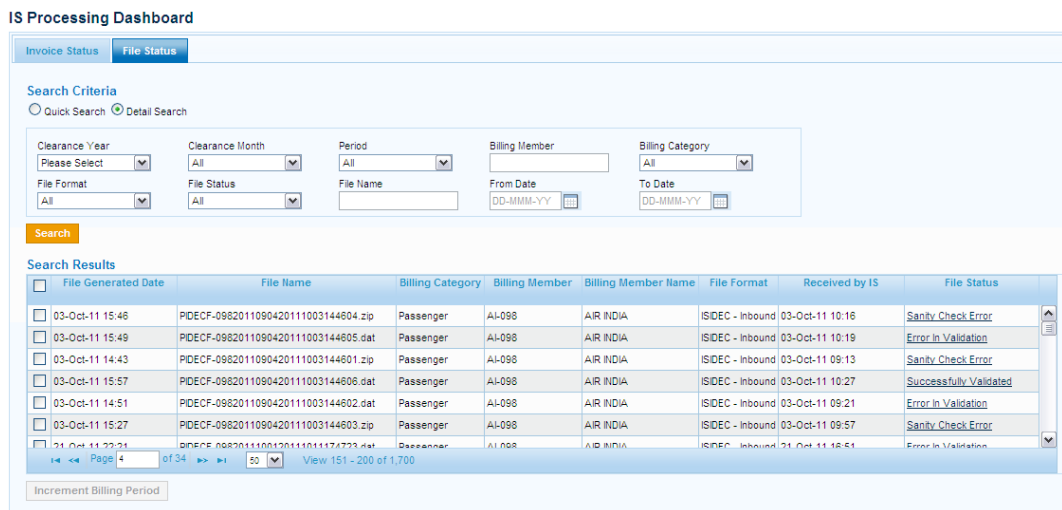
IS Processing Dashboard

Invoice Status | File Status

Search Criteria

Quick Search  Detail Search

Clearance Year
Please Select

Clearance Month
All

Period
All

Billing Member

Billing Category
All

File Format
All

File Status
All

File Name

From Date
DD-MMM-YY

To Date
DD-MMM-YY

Search

Search Results

| | File Generated Date | File Name | Billing Category | Billing Member | Billing Member Name | File Format | Received by IS | File Status |
|---|---|---|---|---|---|---|---|---|
| | 03-Oct-11 15:46 | PIDECF-09820110904201110031446­04.zip | Passenger | AI-098 | AIR INDIA | ISIDEC - Inbound | 03-Oct-11 10:16 | Sanity Check Error |
| | 03-Oct-11 15:49 | PIDECF-0982011090420111003144605.dat | Passenger | AI-098 | AIR INDIA | ISIDEC - Inbound | 03-Oct-11 10:19 | Error In Validation |
| | 03-Oct-11 14:43 | PIDECF-0982011090420111003144601.zip | Passenger | AI-098 | AIR INDIA | ISIDEC - Inbound | 03-Oct-11 09:13 | Sanity Check Error |
| | 03-Oct-11 15:57 | PIDECF-0982011090420111003144606.dat | Passenger | AI-098 | AIR INDIA | ISIDEC - Inbound | 03-Oct-11 10:27 | Successfully Validated |
| | 03-Oct-11 14:51 | PIDECF-0982011090420111003144602.dat | Passenger | AI-098 | AIR INDIA | ISIDEC - Inbound | 03-Oct-11 09:21 | Error In Validation |
| | 03-Oct-11 15:27 | PIDECF-0982011090420111003144603.zip | Passenger | AI-098 | AIR INDIA | ISIDEC - Inbound | 03-Oct-11 09:57 | Sanity Check Error |
| | 21-Oct-11 22:21 | PIDECF-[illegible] | Passenger | AI-098 | AIR INDIA | ISIDEC - Inbound | 21-Oct-11 16:51 | Error In Validation |

Page 4 of 34   50   View 151 - 200 of 1,700

Increment Billing Period